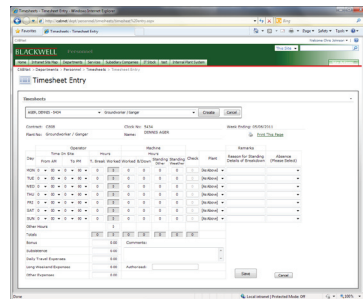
Timesheet - Timesheet Entry - Windows Internet Explorer

http://cablnet.blackwell.local/personnel/timesheet/timesheet.aspx

Bing

Favorites

Timesheets - Timesheet Entry

Page ▾ Safety ▾ Tools ▾

CABnet

Welcome Dave Wiseman

BLACKWELL Personnel

This Site ▾

Home | Intranet Site Map | Departments | Job Lists | Subsidiary Companies | IT Stock | Vans | Internet Plant System

CABnet > Departments > Personnel > Timesheets > Timesheet Entry

Timesheet Entry

Timesheets

ABEL DENNIS - 5454 ▾ Groundworker / Ganger ▾ Create Cancel

Contract: 33838 Clock No: 5454 Week Ending: 09/05/2011

Paid As: Groundworker / Ganger Name: DENNIS ABEL

Print This Page

| Day | Operator Time On Site From AM | To PM | % | Break | Hours Worked | Hours Worked | At/Down | Machine Standing Other | Standing Weather | Check | Plant | Remarks Reason for Standing Details of Breakdown | Absence (Please Select) |
|---|---|---|---|---|---|---|---|---|---|---|---|---|---|
| MON | 00 : 0 | 00 : 0 | | 0 | 0 | 0 | 0 | 0 | 0 | | (No Allow) | | |
| TUE | 00 : 0 | 00 : 0 | | 0 | 0 | 0 | 0 | 0 | 0 | | (No Allow) | | |
| WED | 00 : 0 | 00 : 0 | | 0 | 0 | 0 | 0 | 0 | 0 | | (No Allow) | | |
| THU | 00 : 0 | 00 : 0 | | 0 | 0 | 0 | 0 | 0 | 0 | | (No Allow) | | |
| FRI | 00 : 0 | 00 : 0 | | 0 | 0 | 0 | 0 | 0 | 0 | | (No Allow) | | |
| SAT | 00 : 0 | 00 : 0 | | 0 | 0 | 0 | 0 | 0 | 0 | | (No Allow) | | |
| SUN | 00 : 0 | 00 : 0 | | 0 | 0 | 0 | 0 | 0 | 0 | | (No Allow) | | |

Other Hours

Totals 0 0 0 0 0 0 0

Bonus 0.00 Comments:

Subsistence

Daily Travel Expenses 0.00

Long Weekend Expenses 0.00 Authorised:

Other Expenses 0.00

Save Cancel

Done

Local intranet | Protected Mode: Off

100%